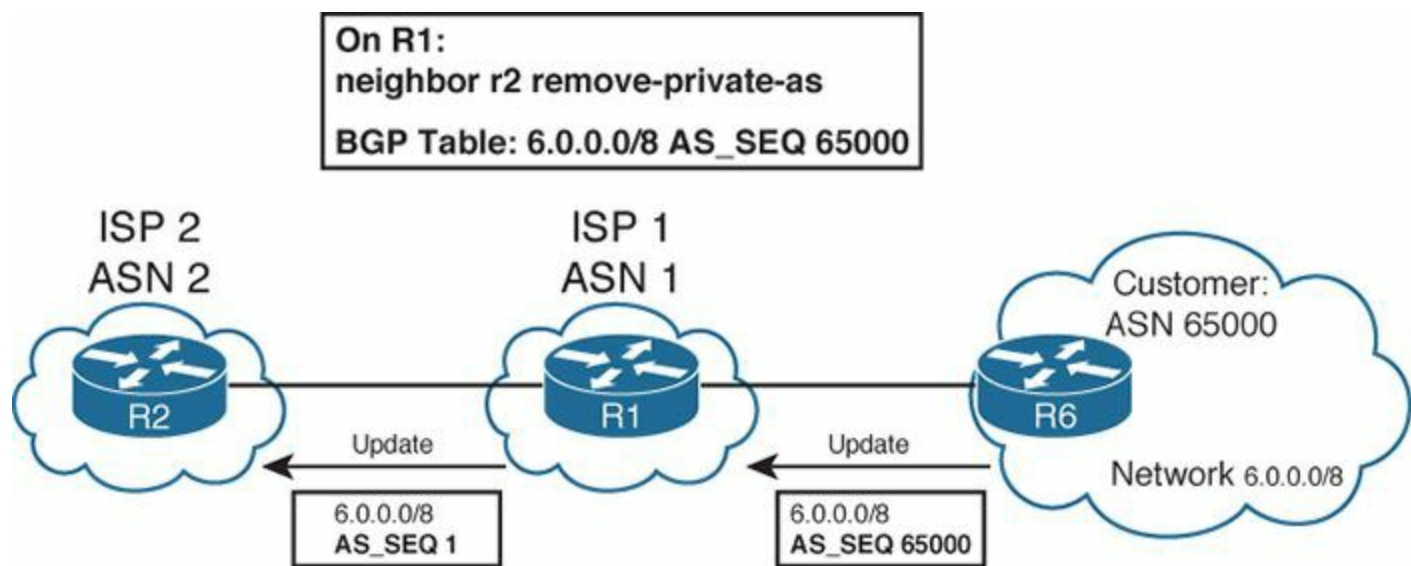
On R1:
neighbor r2 remove-private-as

BGP Table: 6.0.0.0/8 AS_SEQ 65000

ISP 2
ASN 2

R2

ISP 1
ASN 1

R1

Customer:
ASN 65000

R6

Network 6.0.0.0/8

Update

6.0.0.0/8
AS_SEQ 1

Update

6.0.0.0/8
AS_SEQ 65000